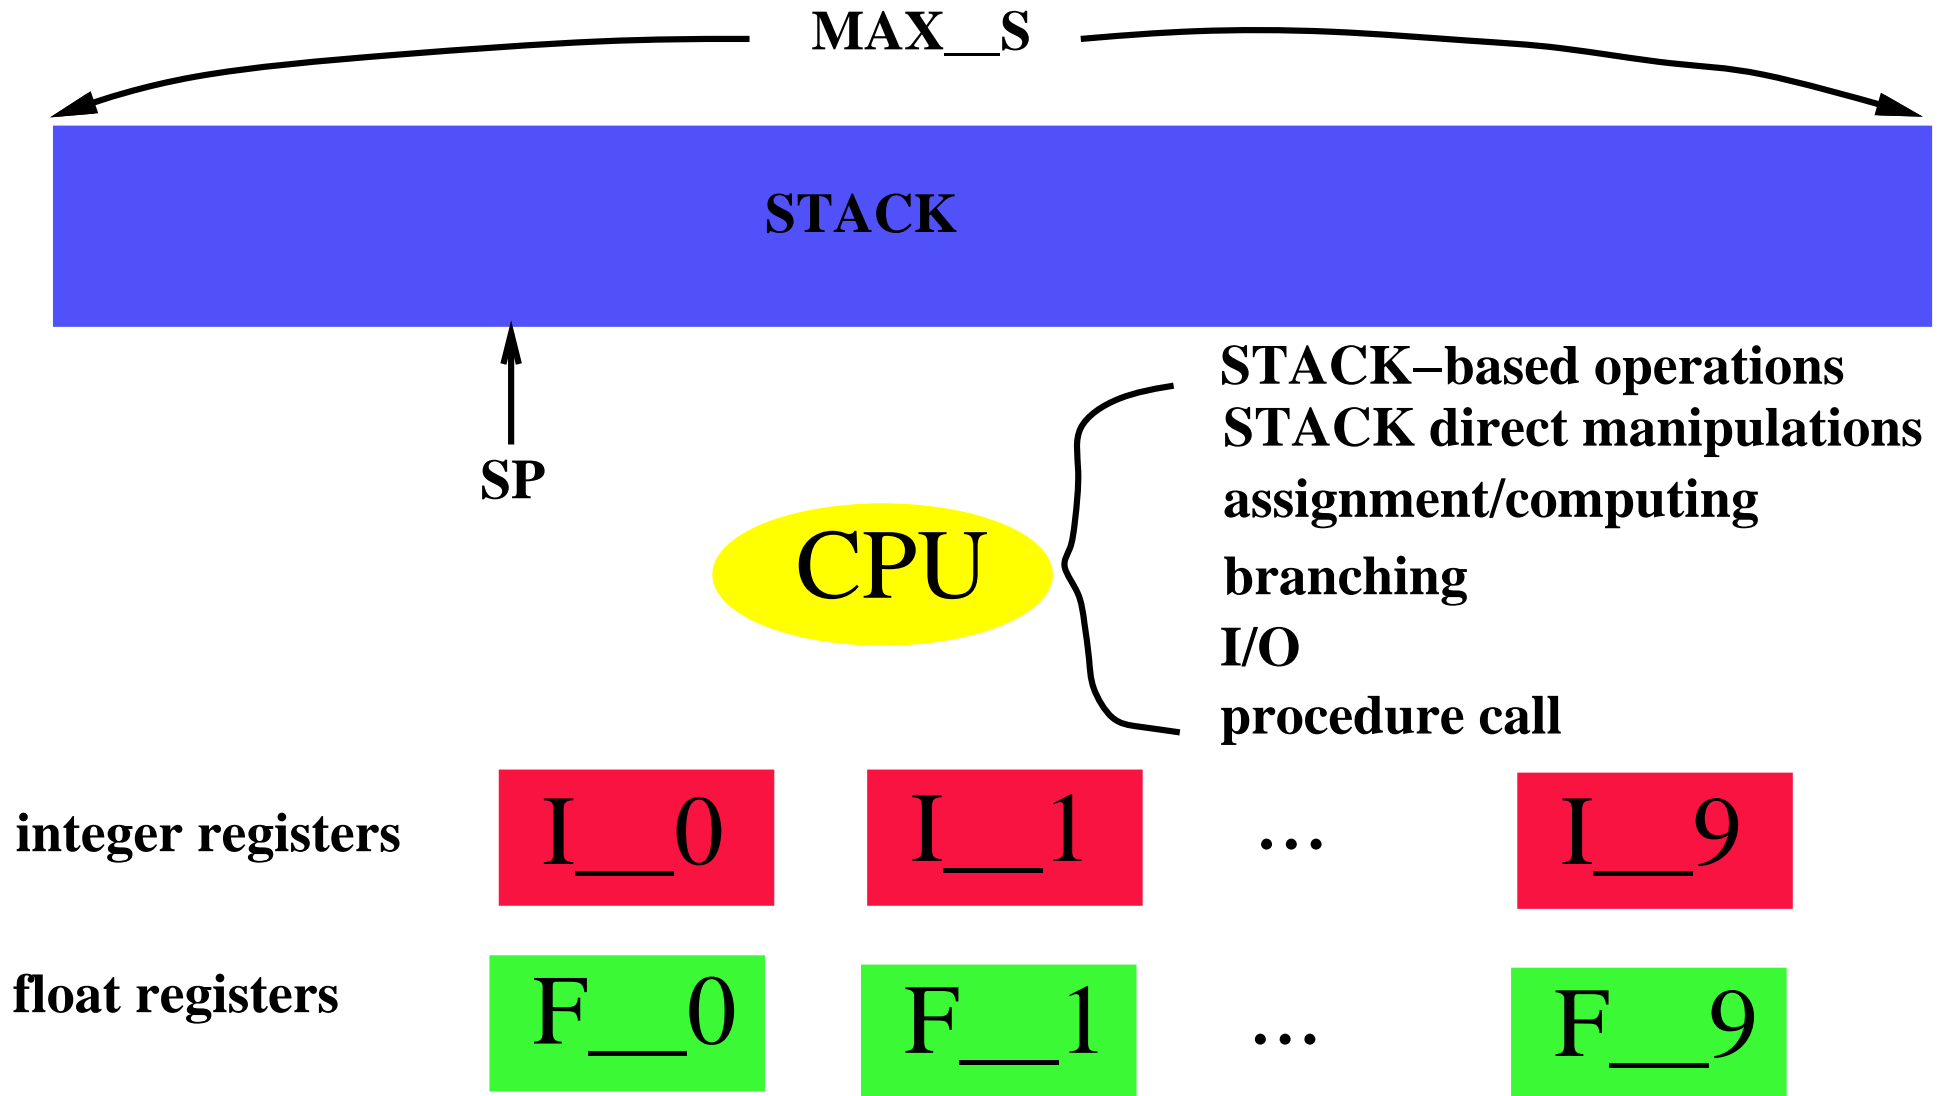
MAX__S

STACK

SP

CPU

STACK–based operations
STACK direct manipulations
assignment/computing
branching
I/O
procedure call

integer registers

I__0

I__1

...

I__9

float registers

F__0

F__1

...

F__9